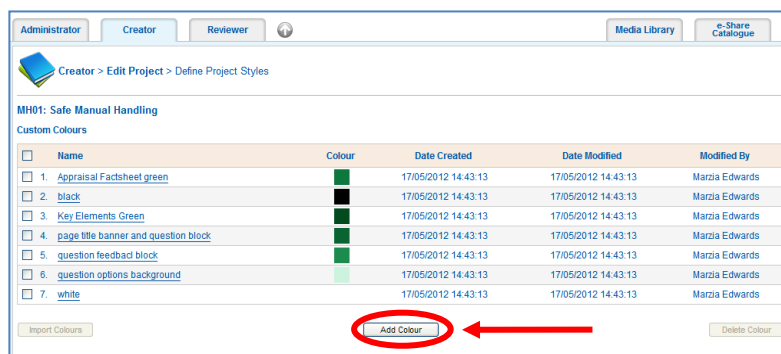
Administrator Creator Reviewer Media Library e-Share Catalogue

Creator > Edit Project > Define Project Styles

MH01: Safe Manual Handling

Custom Colours

| | Name | Colour | Date Created | Date Modified | Modified By |
|---|---|---|---|---|---|
| 1. | Appraisal Factsheet green | | 17/05/2012 14:43:13 | 17/05/2012 14:43:13 | Marzia Edwards |
| 2. | black | | 17/05/2012 14:43:13 | 17/05/2012 14:43:13 | Marzia Edwards |
| 3. | Key Elements Green | | 17/05/2012 14:43:13 | 17/05/2012 14:43:13 | Marzia Edwards |
| 4. | page title banner and question block | | 17/05/2012 14:43:13 | 17/05/2012 14:43:13 | Marzia Edwards |
| 5. | question feedbacl block | | 17/05/2012 14:43:13 | 17/05/2012 14:43:13 | Marzia Edwards |
| 6. | question options background | | 17/05/2012 14:43:13 | 17/05/2012 14:43:13 | Marzia Edwards |
| 7. | white | | 17/05/2012 14:43:13 | 17/05/2012 14:43:13 | Marzia Edwards |

Import Colours Add Colour Delete Colour